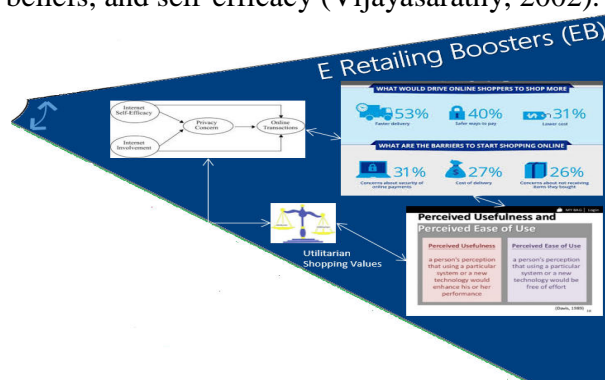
beliefs, and self-efficacy (Vijayasarathy, 2002).

E Retailing Boosters (EB)

Internet Self-Efficacy

Internet Involvement

Privacy Concern

Online Transactions

WHAT WOULD DRIVE ONLINE SHOPPERS TO SHOP MORE

53% Faster delivery

40% Safer ways to pay

31% Lower cost

WHAT ARE THE BARRIERS TO START SHOPPING ONLINE

31% Concerns about security of online payments

27% Cost of delivery

26% Concerns about not receiving items they bought

Utilitarian Shopping Values

Perceived Usefulness and Perceived Ease of Use

Perceived Usefulness

a person's perception that using a particular system or a new technology would enhance his or her performance

Perceived Ease of Use

a person's perception that using a particular system or a new technology would be free of effort

(Davis, 1989)